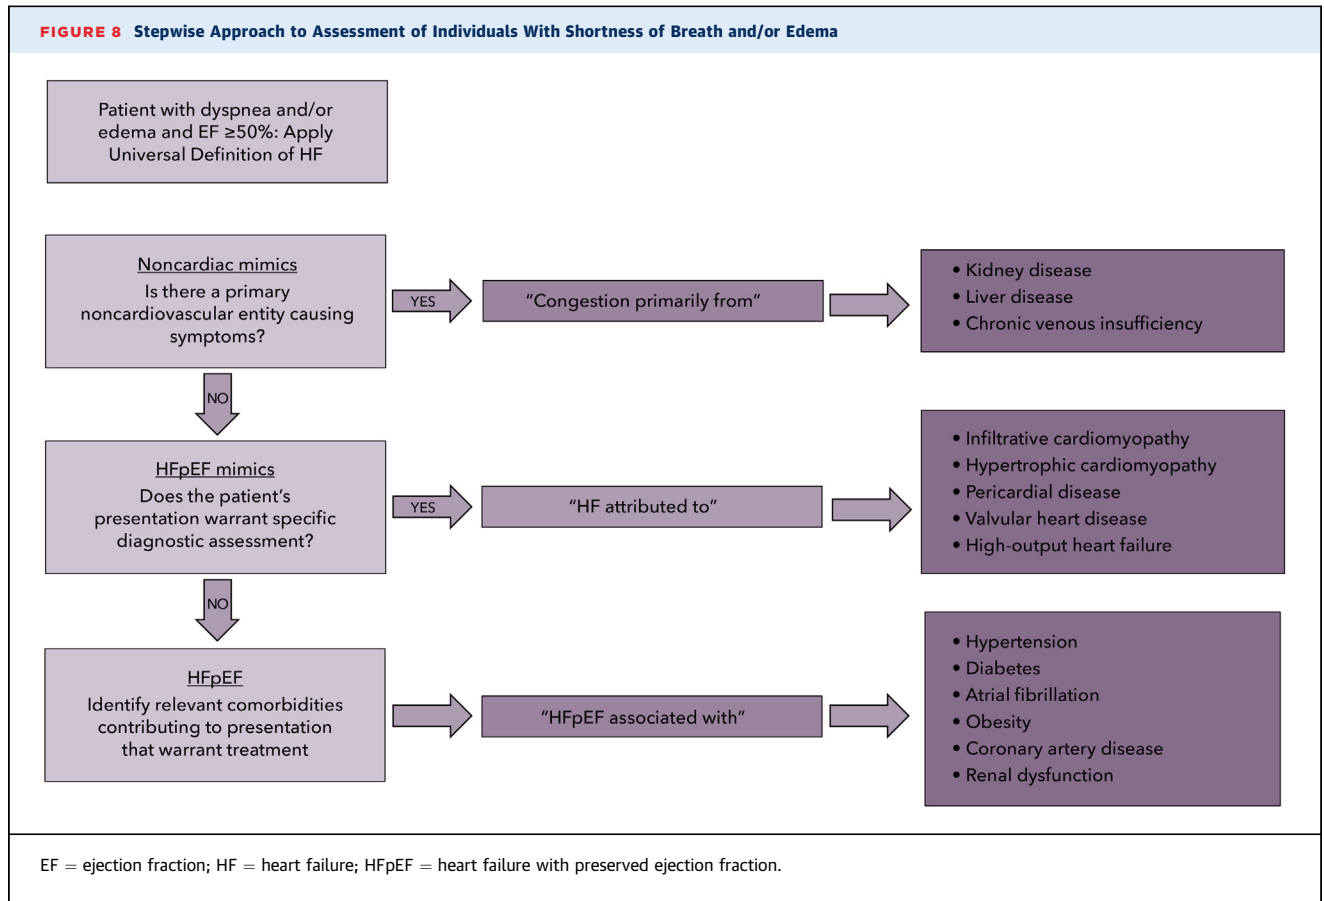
FIGURE 8 Stepwise Approach to Assessment of Individuals With Shortness of Breath and/or Edema

Patient with dyspnea and/or edema and EF ≥50%: Apply Universal Definition of HF

Noncardiac mimics
Is there a primary noncardiovascular entity causing symptoms?

YES

"Congestion primarily from"

• Kidney disease
• Liver disease
• Chronic venous insufficiency

NO

HFpEF mimics
Does the patient's presentation warrant specific diagnostic assessment?

YES

"HF attributed to"

• Infiltrative cardiomyopathy
• Hypertrophic cardiomyopathy
• Pericardial disease
• Valvular heart disease
• High-output heart failure

NO

HFpEF
Identify relevant comorbidities contributing to presentation that warrant treatment

"HFpEF associated with"

• Hypertension
• Diabetes
• Atrial fibrillation
• Obesity
• Coronary artery disease
• Renal dysfunction

EF = ejection fraction; HF = heart failure; HFpEF = heart failure with preserved ejection fraction.